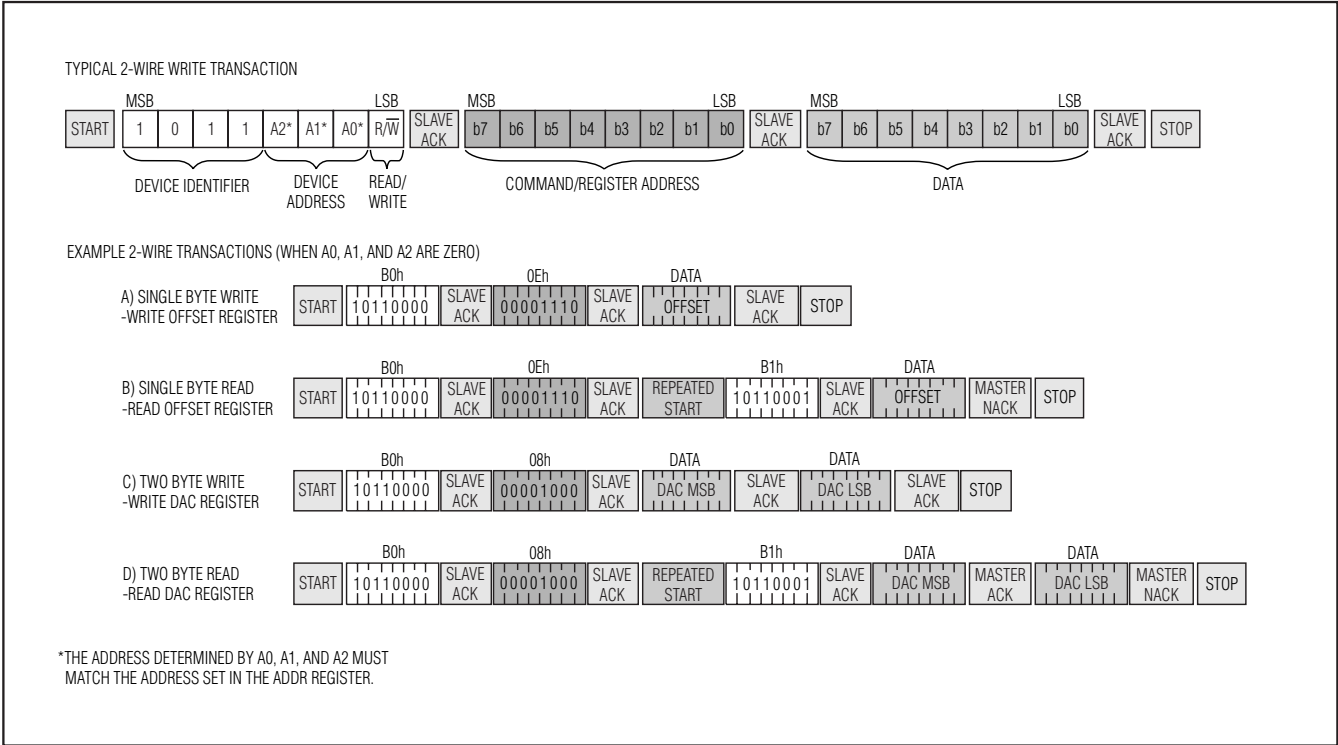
TYPICAL 2-WIRE WRITE TRANSACTION

START MSB 1 0 1 1 A2* A1* A0* LSB R/$\overline{W}$ SLAVE ACK MSB b7 b6 b5 b4 b3 b2 b1 b0 LSB SLAVE ACK MSB b7 b6 b5 b4 b3 b2 b1 b0 LSB SLAVE ACK STOP

DEVICE IDENTIFIER DEVICE ADDRESS READ/ WRITE COMMAND/REGISTER ADDRESS DATA

EXAMPLE 2-WIRE TRANSACTIONS (WHEN A0, A1, AND A2 ARE ZERO)

A) SINGLE BYTE WRITE -WRITE OFFSET REGISTER
START B0h 10110000 SLAVE ACK 0Eh 00001110 SLAVE ACK DATA OFFSET SLAVE ACK STOP

B) SINGLE BYTE READ -READ OFFSET REGISTER
START B0h 10110000 SLAVE ACK 0Eh 00001110 SLAVE ACK REPEATED START B1h 10110001 SLAVE ACK DATA OFFSET MASTER NACK STOP

C) TWO BYTE WRITE -WRITE DAC REGISTER
START B0h 10110000 SLAVE ACK 08h 00001000 SLAVE ACK DATA DAC MSB SLAVE ACK DATA DAC LSB SLAVE ACK STOP

D) TWO BYTE READ -READ DAC REGISTER
START B0h 10110000 SLAVE ACK 08h 00001000 SLAVE ACK REPEATED START B1h 10110001 SLAVE ACK DATA DAC MSB MASTER ACK DATA DAC LSB MASTER NACK STOP

*THE ADDRESS DETERMINED BY A0, A1, AND A2 MUST MATCH THE ADDRESS SET IN THE ADDR REGISTER.